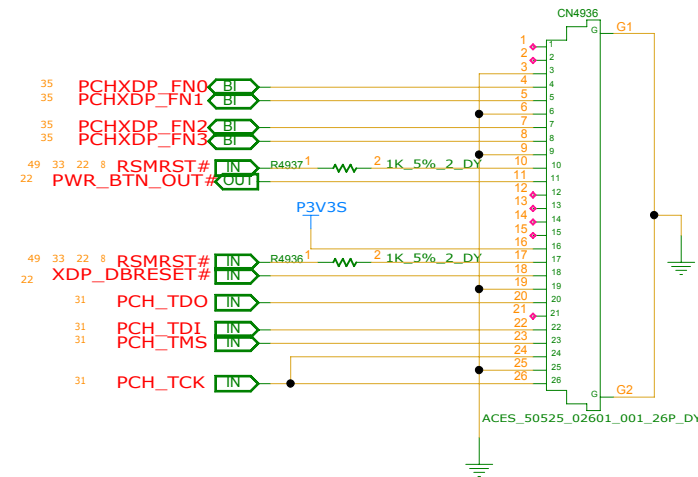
CN4936

G1

G

1
2
3
4
5
6
7
8
9
10
11
12
13
14
15
16
17
18
19
20
21
22
23
24
25
26

1
2
3
4
5
6
7
8
9
10
11
12
13
14
15
16
17
18
19
20
21
22
23
24
25
26

35 PCHXDP_FN0 BI
35 PCHXDP_FN1 BI
35 PCHXDP_FN2 BI
35 PCHXDP_FN3 BI
49 33 22 8 RSMRST# IN R4937 1 2 1K_5%_2_DY
22 PWR_BTN_OUT# OUT

P3V3S

49 33 22 8 RSMRST# IN R4936 1 2 1K_5%_2_DY
22 XDP_DBRESET# IN
31 PCH_TDO IN
31 PCH_TDI IN
31 PCH_TMS IN
31 PCH_TCK IN

G
G2

ACES_50525_02601_001_26P_DY